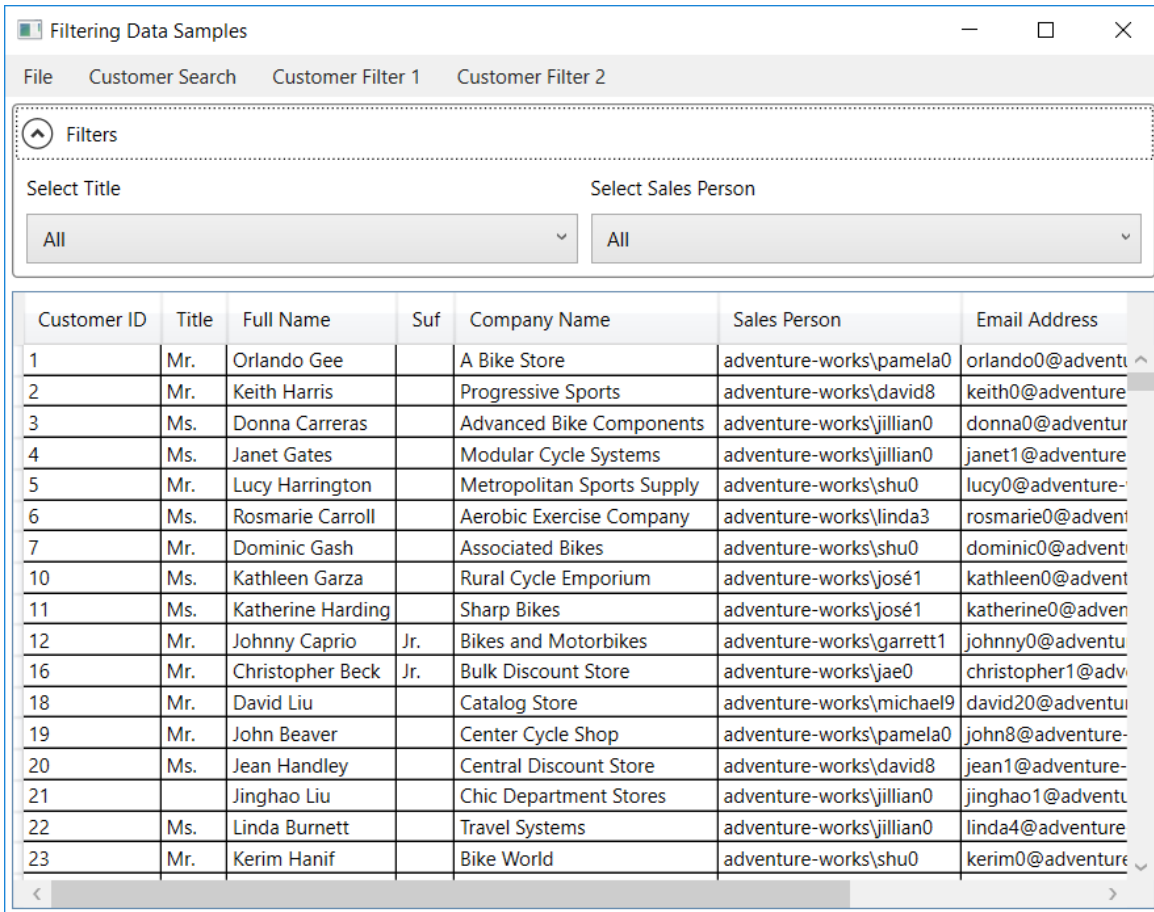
Filtering Data Samples

File   Customer Search   Customer Filter 1   Customer Filter 2

Filters

Select Title
All

Select Sales Person
All

| Customer ID | Title | Full Name | Suf | Company Name | Sales Person | Email Address |
|---|---|---|---|---|---|---|
| 1 | Mr. | Orlando Gee | | A Bike Store | adventure-works\pamela0 | orlando0@adventu |
| 2 | Mr. | Keith Harris | | Progressive Sports | adventure-works\david8 | keith0@adventure |
| 3 | Ms. | Donna Carreras | | Advanced Bike Components | adventure-works\jillian0 | donna0@adventur |
| 4 | Ms. | Janet Gates | | Modular Cycle Systems | adventure-works\jillian0 | janet1@adventure |
| 5 | Mr. | Lucy Harrington | | Metropolitan Sports Supply | adventure-works\shu0 | lucy0@adventure- |
| 6 | Ms. | Rosmarie Carroll | | Aerobic Exercise Company | adventure-works\linda3 | rosmarie0@advent |
| 7 | Mr. | Dominic Gash | | Associated Bikes | adventure-works\shu0 | dominic0@adventu |
| 10 | Ms. | Kathleen Garza | | Rural Cycle Emporium | adventure-works\josé1 | kathleen0@advent |
| 11 | Ms. | Katherine Harding | | Sharp Bikes | adventure-works\josé1 | katherine0@adven |
| 12 | Mr. | Johnny Caprio | Jr. | Bikes and Motorbikes | adventure-works\garrett1 | johnny0@adventu |
| 16 | Mr. | Christopher Beck | Jr. | Bulk Discount Store | adventure-works\jae0 | christopher1@adv |
| 18 | Mr. | David Liu | | Catalog Store | adventure-works\michael9 | david20@adventur |
| 19 | Mr. | John Beaver | | Center Cycle Shop | adventure-works\pamela0 | john8@adventure- |
| 20 | Ms. | Jean Handley | | Central Discount Store | adventure-works\david8 | jean1@adventure- |
| 21 | | Jinghao Liu | | Chic Department Stores | adventure-works\jillian0 | jinghao1@adventu |
| 22 | Ms. | Linda Burnett | | Travel Systems | adventure-works\jillian0 | linda4@adventure |
| 23 | Mr. | Kerim Hanif | | Bike World | adventure-works\shu0 | kerim0@adventure |